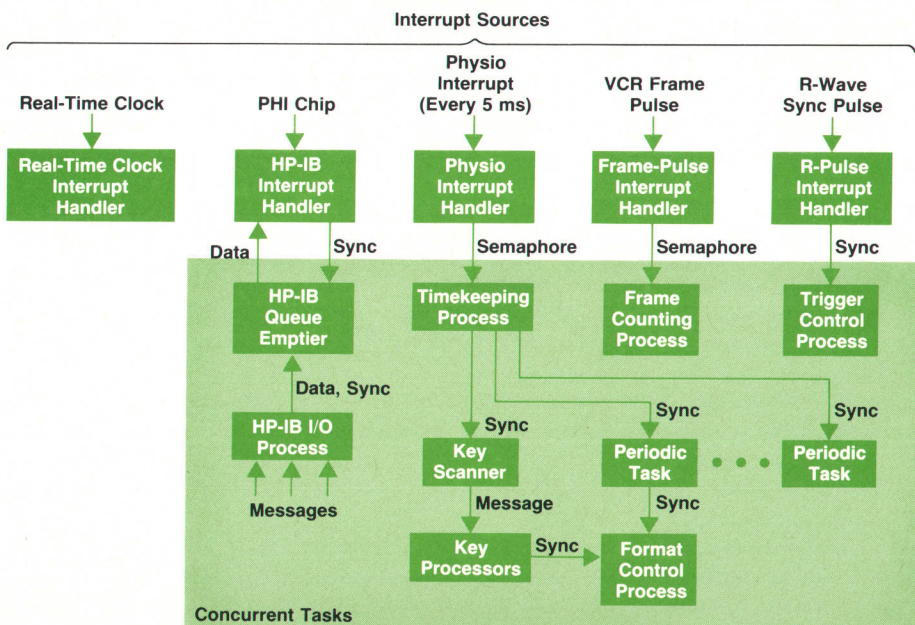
Interrupt Sources

Real-Time Clock

Real-Time Clock Interrupt Handler

PHI Chip

HP-IB Interrupt Handler

Physio Interrupt (Every 5 ms)

Physio Interrupt Handler

VCR Frame Pulse

Frame-Pulse Interrupt Handler

R-Wave Sync Pulse

R-Pulse Interrupt Handler

Data

Sync

Semaphore

Semaphore

Sync

HP-IB Queue Emptier

Timekeeping Process

Frame Counting Process

Trigger Control Process

Data, Sync

HP-IB I/O Process

Messages

Sync

Sync

Sync

Key Scanner

Periodic Task

Periodic Task

Message

Sync

Key Processors

Sync

Format Control Process

Concurrent Tasks